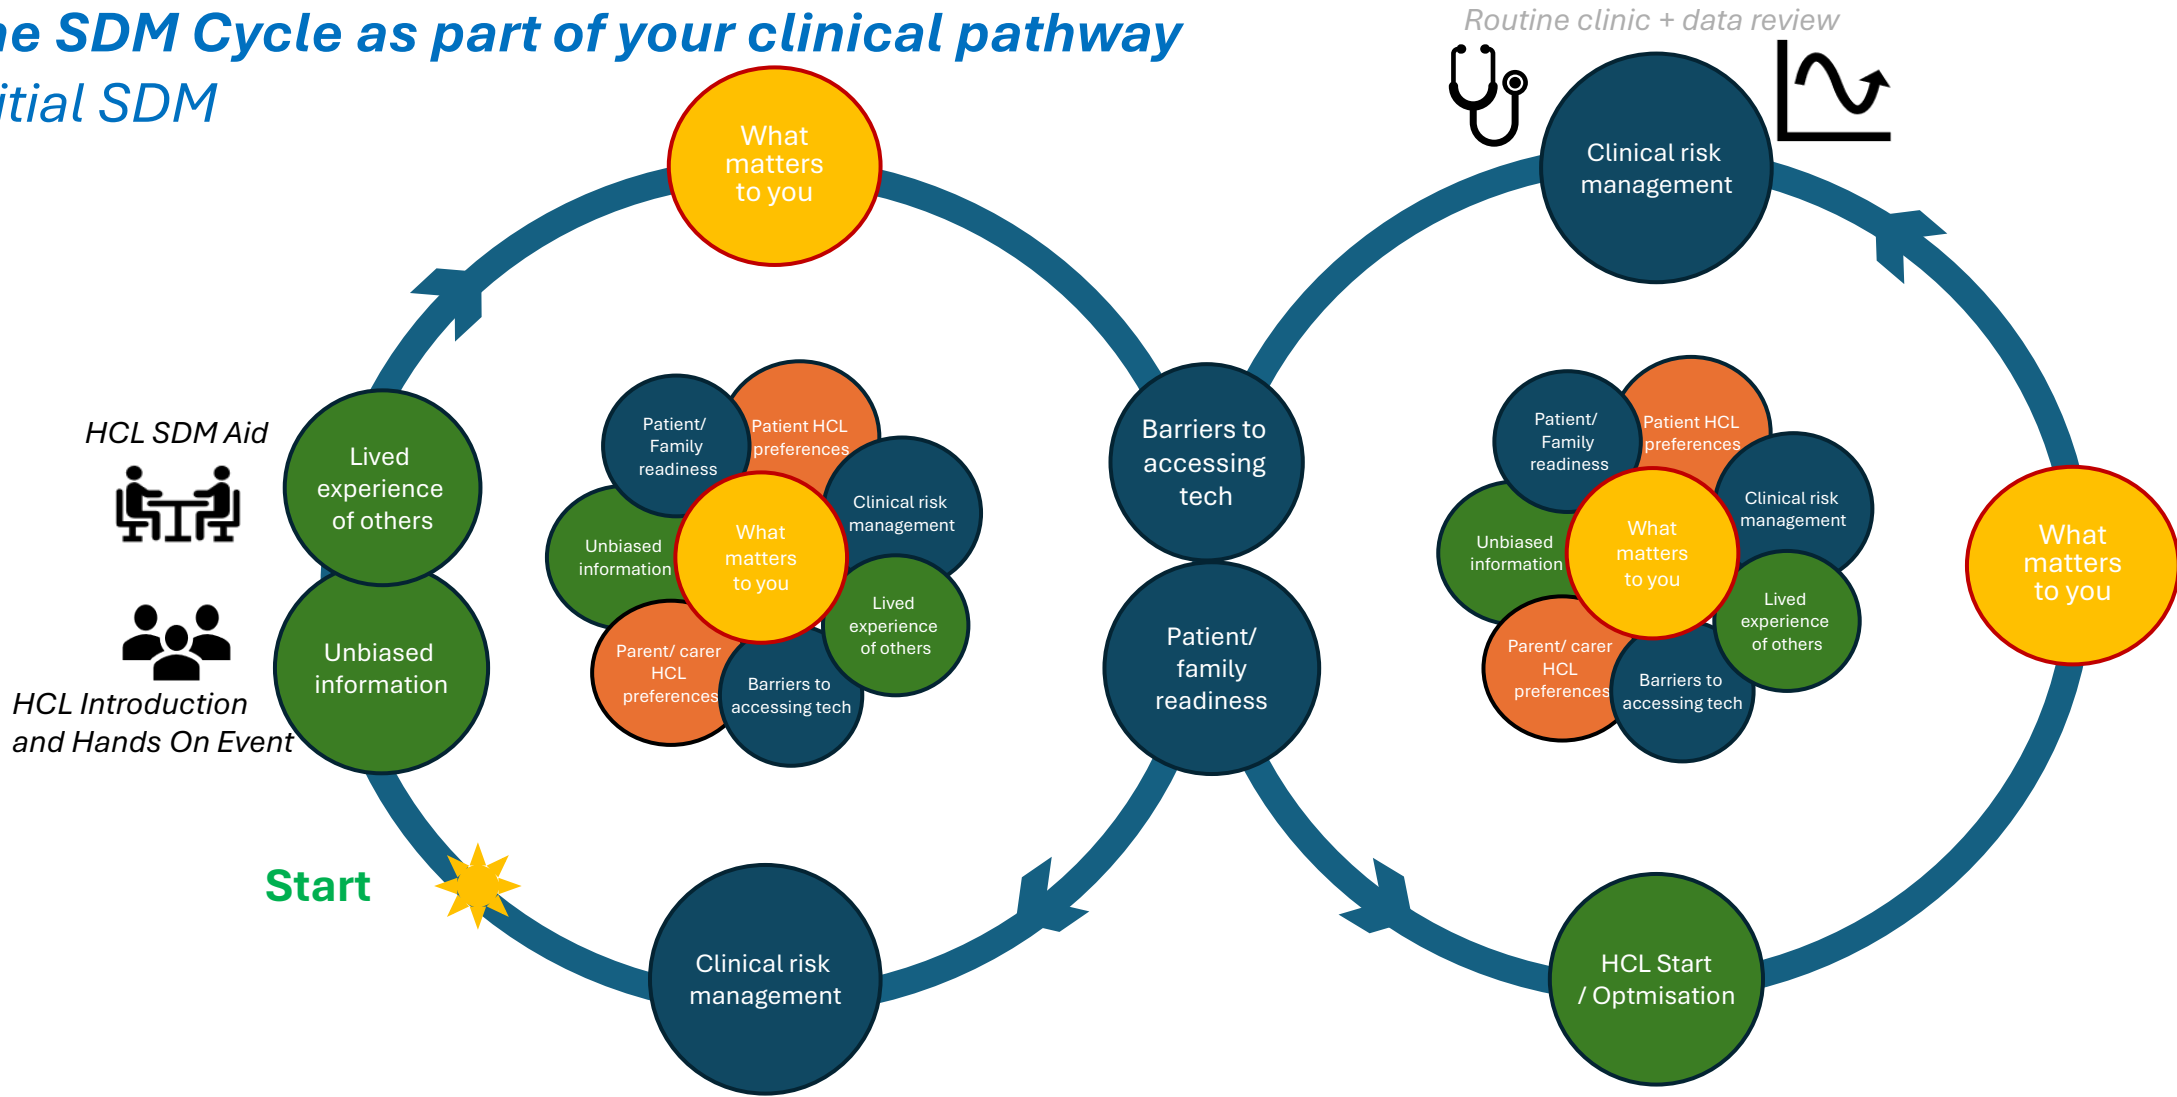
he SDM Cycle as part of your clinical pathway
itial SDM

Routine clinic + data review

What matters to you

Clinical risk management

HCL SDM Aid

Lived experience of others

Unbiased information

HCL Introduction and Hands On Event

Patient/ Family readiness

Patient HCL preferences

Clinical risk management

Unbiased information

What matters to you

Lived experience of others

Parent/ carer HCL preferences

Barriers to accessing tech

Barriers to accessing tech

Patient/ family readiness

Patient/ Family readiness

Patient HCL preferences

Clinical risk management

Unbiased information

What matters to you

Lived experience of others

Parent/ carer HCL preferences

Barriers to accessing tech

What matters to you

Start

Clinical risk management

HCL Start / Optmisation